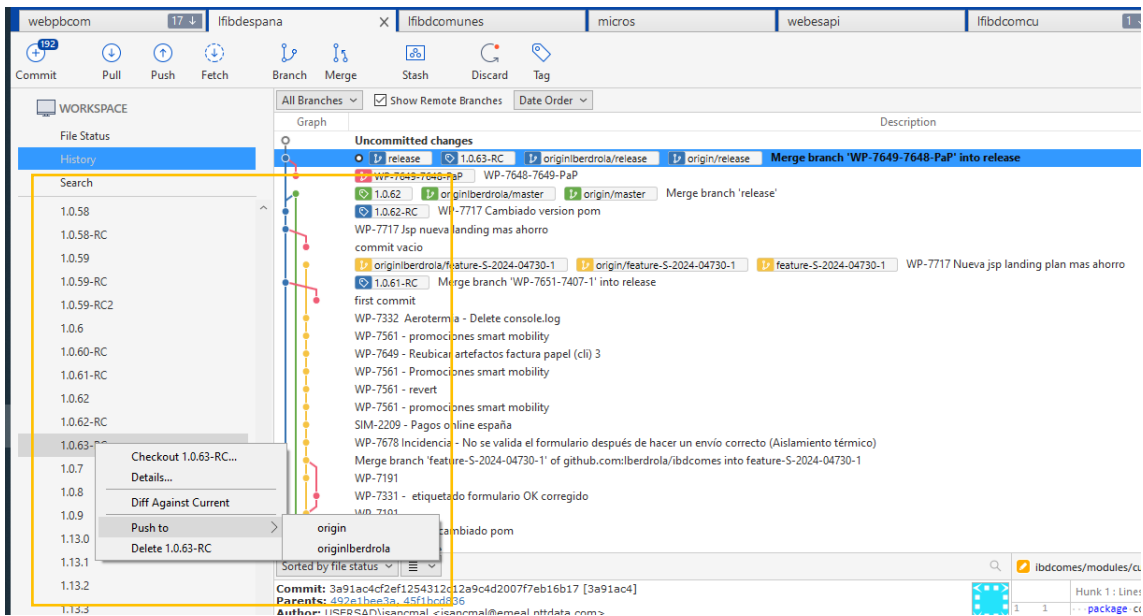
webpbcom 17 ↓ lfibdespana × lfibdcomunes micros webesapi lfibdcomcu 1

192
Commit Pull Push Fetch Branch Merge Stash Discard Tag

WORKSPACE
File Status
History
Search

1.0.58
1.0.58-RC
1.0.59
1.0.59-RC
1.0.59-RC2
1.0.6
1.0.60-RC
1.0.61-RC
1.0.62
1.0.62-RC
1.0.63-RC
1.0.7
1.0.8
1.0.9
1.13.0
1.13.1
1.13.2
1.13.3

All Branches Show Remote Branches Date Order
Graph Description
Uncommitted changes
release 1.0.63-RC originIberdrola/release origin/release Merge branch 'WP-7649-7648-PaP' into release
WP-7649-7648-PaP WP-7648-7649-PaP
1.0.62 originIberdrola/master origin/master Merge branch 'release'
1.0.62-RC WP-7717 Cambiado version pom
WP-7717 Jsp nueva landing mas ahorro
commit vacio
originIberdrola/feature-S-2024-04730-1 origin/feature-S-2024-04730-1 feature-S-2024-04730-1 WP-7717 Nueva jsp landing plan mas ahorro
1.0.61-RC Merge branch 'WP-7651-7407-1' into release
first commit
WP-7332 Aerotermia - Delete console.log
WP-7561 - promociones smart mobility
WP-7649 - Reubicar artefactos factura papel (cli) 3
WP-7561 - Promociones smart mobility
WP-7561 - revert
WP-7561 - promociones smart mobility
SIM-2209 - Pagos online españa
WP-7678 Incidencia - No se valida el formulario después de hacer un envío correcto (Aislamiento térmico)
Merge branch 'feature-S-2024-04730-1' of github.com:Iberdrola/ibdcomes into feature-S-2024-04730-1
WP-7191
WP-7331 - etiquetado formulario OK corregido
WP-7191
cambiado pom

Checkout 1.0.63-RC...
Details...
Diff Against Current
Push to
Delete 1.0.63-RC
origin
originIberdrola

Sorted by file status
ibdcomes/modules/c
Commit: 3a91ac4cf2ef1254312c12a9c4d2007f7eb16b17 [3a91ac4]
Parents: 492e1bee3a, 45f1bd836
Author: USERSAD\jsancmal <jsancmal@emeal.nttdata.com>
Hunk 1 : Lines
1 1 package c